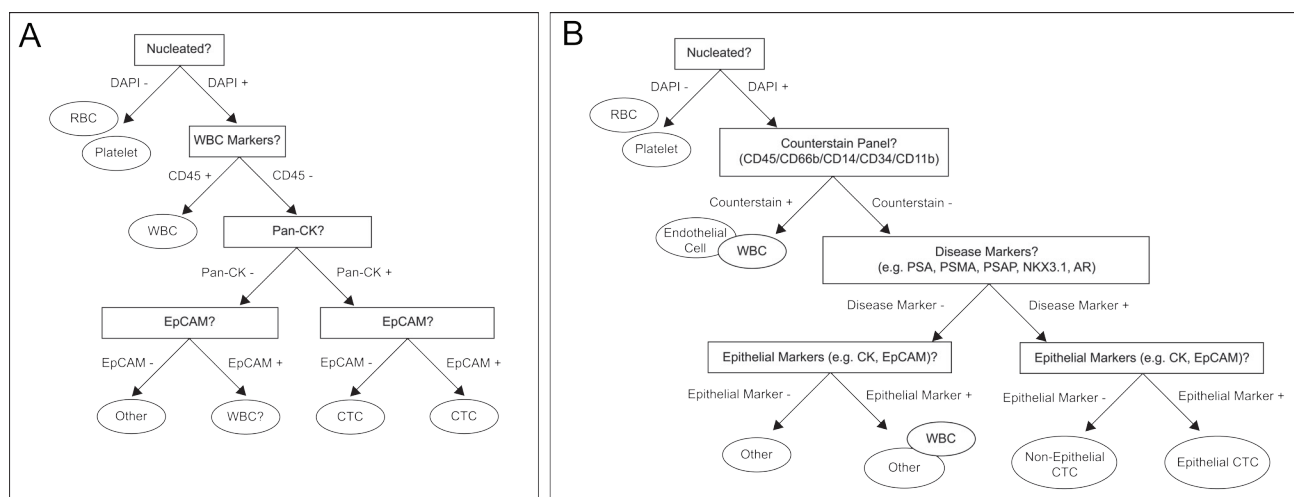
A

Nucleated?

DAPI -

DAPI +

RBC

Platelet

WBC Markers?

CD45 +

CD45 -

WBC

Pan-CK?

Pan-CK -

Pan-CK +

EpCAM?

EpCAM?

EpCAM -

EpCAM +

EpCAM -

EpCAM +

Other

WBC?

CTC

CTC

B

Nucleated?

DAPI -

DAPI +

RBC

Platelet

Counterstain Panel? (CD45/CD66b/CD14/CD34/CD11b)

Counterstain +

Counterstain -

Endothelial Cell

WBC

Disease Markers? (e.g. PSA, PSMA, PSAP, NKX3.1, AR)

Disease Marker -

Disease Marker +

Epithelial Markers (e.g. CK, EpCAM)?

Epithelial Markers (e.g. CK, EpCAM)?

Epithelial Marker -

Epithelial Marker +

Epithelial Marker -

Epithelial Marker +

Other

WBC

Other

Non-Epithelial CTC

Epithelial CTC